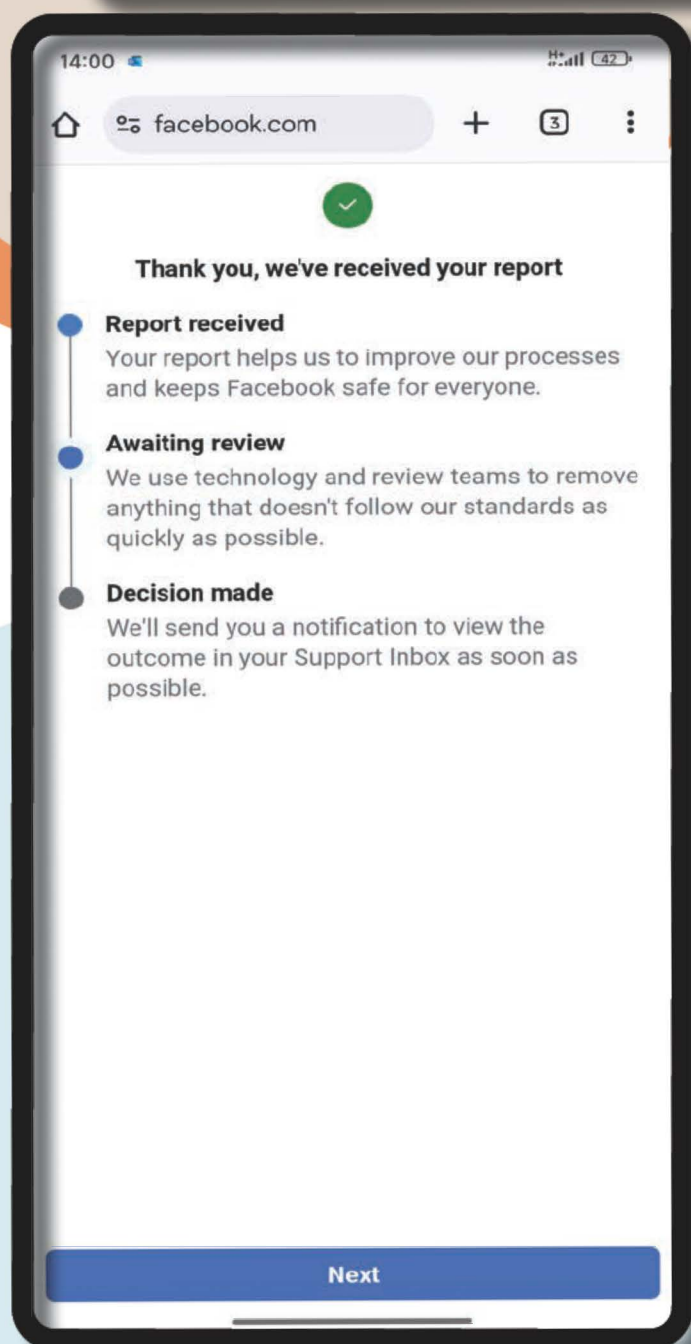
14:00

H+ 42

facebook.com

+

3

Thank you, we've received your report

Report received
Your report helps us to improve our processes and keeps Facebook safe for everyone.

Awaiting review
We use technology and review teams to remove anything that doesn't follow our standards as quickly as possible.

Decision made
We'll send you a notification to view the outcome in your Support Inbox as soon as possible.

Next